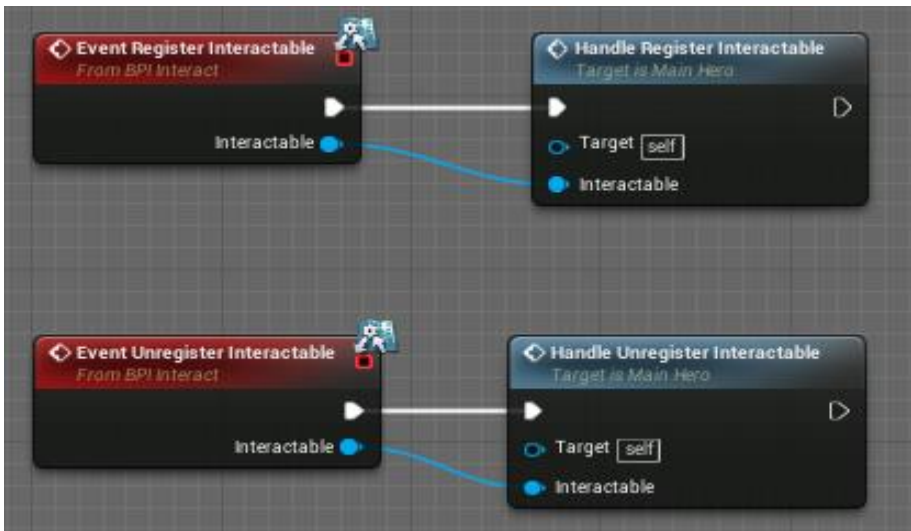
Event Register Interactable
From BPI Interact

Interactable

Handle Register Interactable
Target is Main Hero

Target self

Interactable

Event Unregister Interactable
From BPI Interact

Interactable

Handle Unregister Interactable
Target is Main Hero

Target self

Interactable